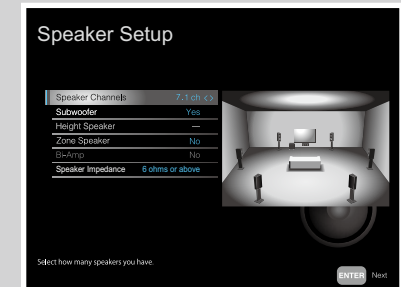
Speaker Setup

| | |
|---|---|
| Speaker Channels | 7.1 ch |
| Subwoofer | Yes |
| Height Speaker | — |
| Zone Speaker | No |
| Bi-Amp | No |
| Speaker Impedance | 6 ohms or above |

Select how many speakers you have.

ENTER Next